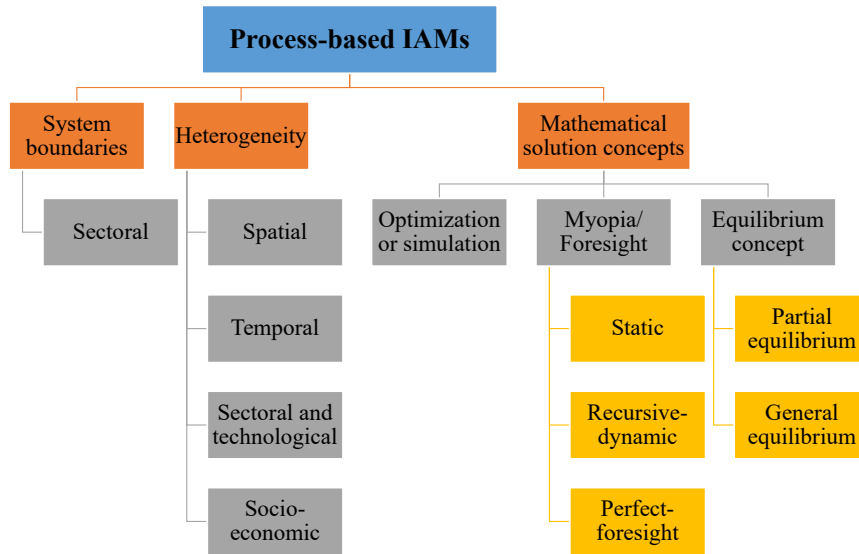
Process-based IAMs

System boundaries

Sectoral

Heterogeneity

Spatial

Temporal

Sectoral and technological

Socio-economic

Mathematical solution concepts

Optimization or simulation

Myopia/ Foresight

Static

Recursive-dynamic

Perfect-foresight

Equilibrium concept

Partial equilibrium

General equilibrium